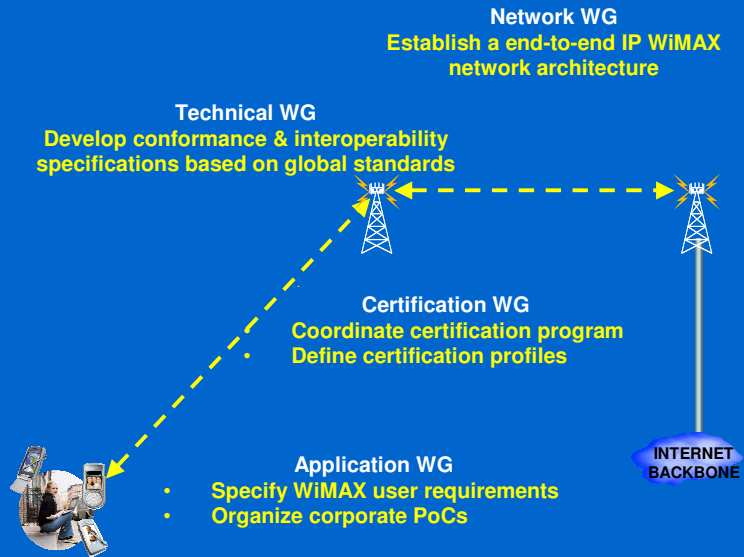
Network WG
Establish a end-to-end IP WiMAX network architecture

Technical WG
Develop conformance & interoperability specifications based on global standards

Certification WG
Coordinate certification program
• Define certification profiles

Application WG
• Specify WiMAX user requirements
• Organize corporate PoCs

INTERNET BACKBONE